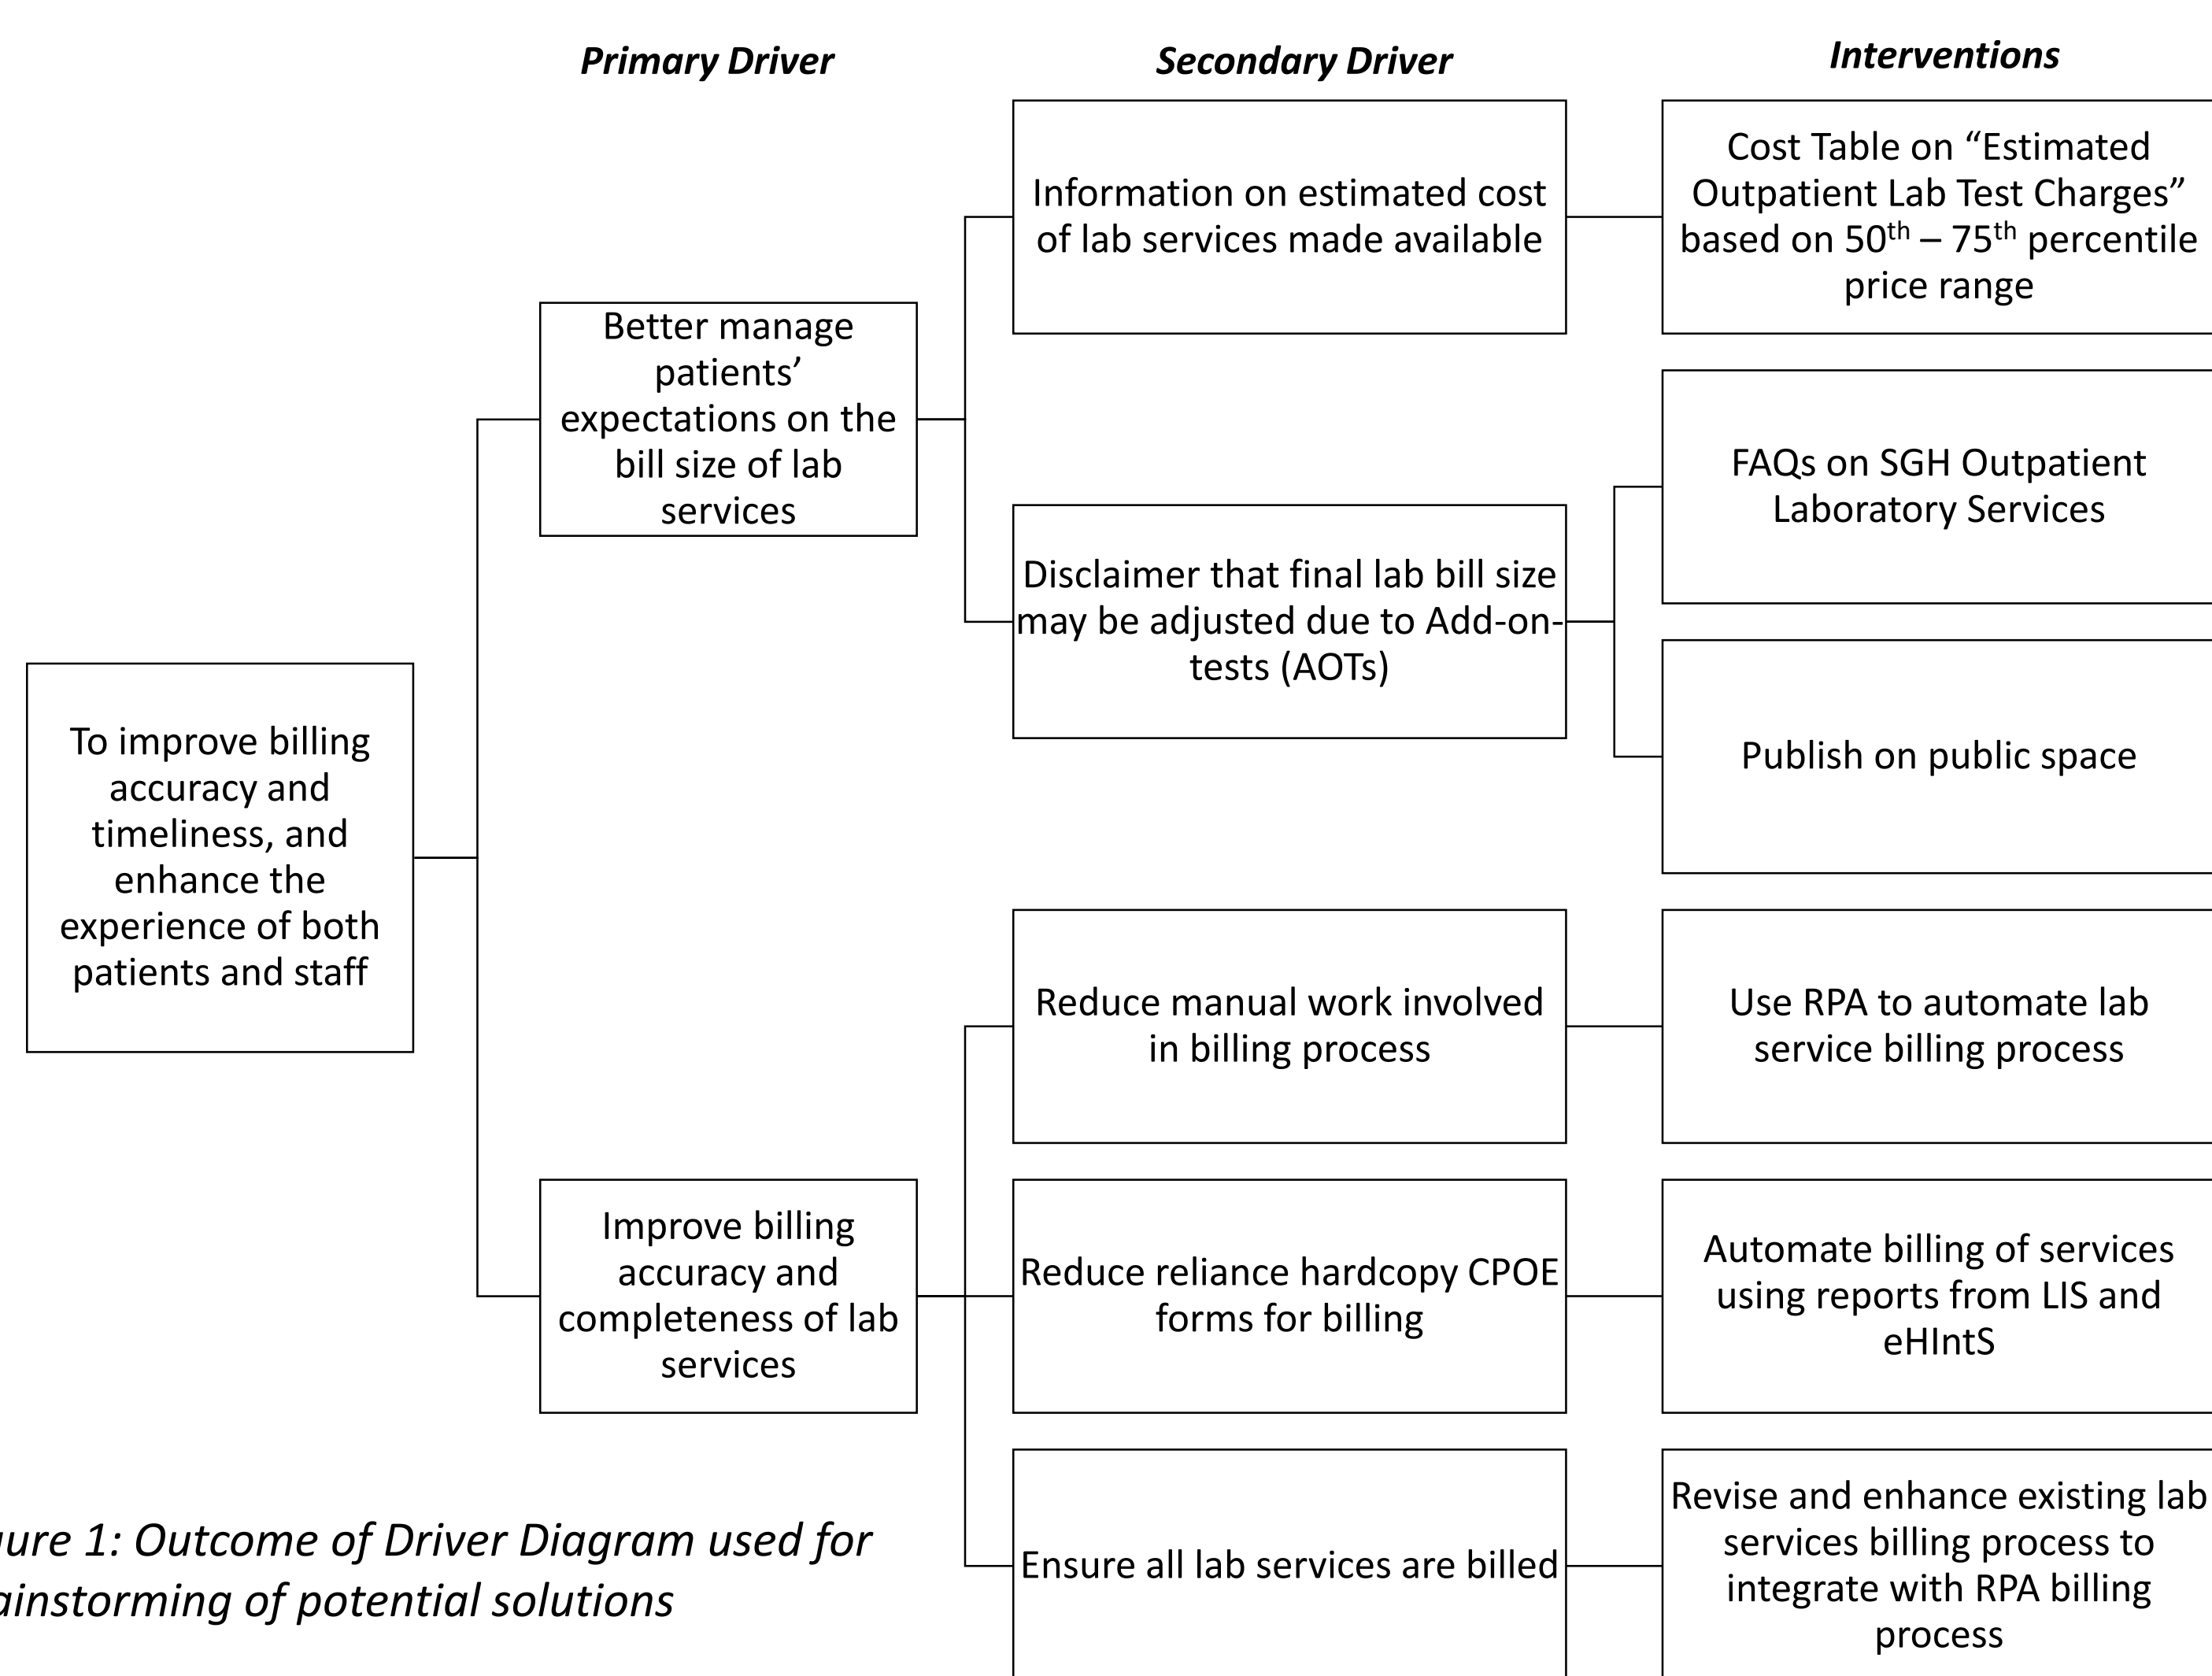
Primary Driver

Secondary Driver

Interventions

To improve billing accuracy and timeliness, and enhance the experience of both patients and staff

Better manage patients' expectations on the bill size of lab services

Information on estimated cost of lab services made available

Cost Table on "Estimated Outpatient Lab Test Charges" based on $50^{th}$ – $75^{th}$ percentile price range

Disclaimer that final lab bill size may be adjusted due to Add-on-tests (AOTs)

FAQs on SGH Outpatient Laboratory Services

Publish on public space

Improve billing accuracy and completeness of lab services

Reduce manual work involved in billing process

Use RPA to automate lab service billing process

Reduce reliance hardcopy CPOE forms for billing

Automate billing of services using reports from LIS and eHIntS

Ensure all lab services are billed

Revise and enhance existing lab services billing process to integrate with RPA billing process

ure 1: Outcome of Driver Diagram used for ainstorming of potential solutions